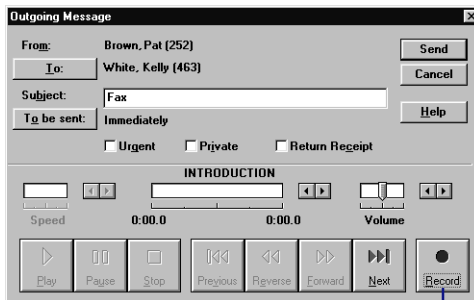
Outgoing Message

From: Brown, Pat (252)
To: White, Kelly (463)
Subject: Fax
To be sent: Immediately

Send
Cancel
Help

Urgent
Private
Return Receipt

INTRODUCTION

Speed
0:00.0
0:00.0
Volume

Play
Pause
Stop
Previous
Reverse
Forward
Next
Record